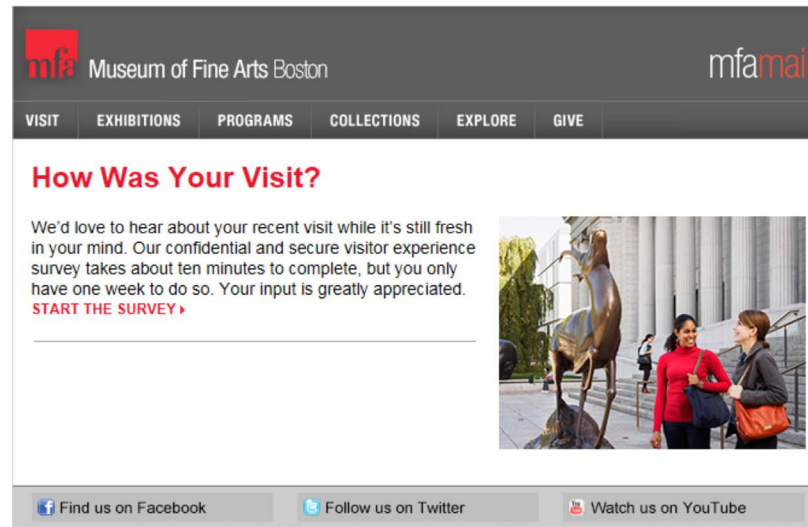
mfa Museum of Fine Arts Boston

mfamai

VISIT EXHIBITIONS PROGRAMS COLLECTIONS EXPLORE GIVE

How Was Your Visit?

We'd love to hear about your recent visit while it's still fresh in your mind. Our confidential and secure visitor experience survey takes about ten minutes to complete, but you only have one week to do so. Your input is greatly appreciated.
START THE SURVEY ▸

Find us on Facebook
Follow us on Twitter
Watch us on YouTube